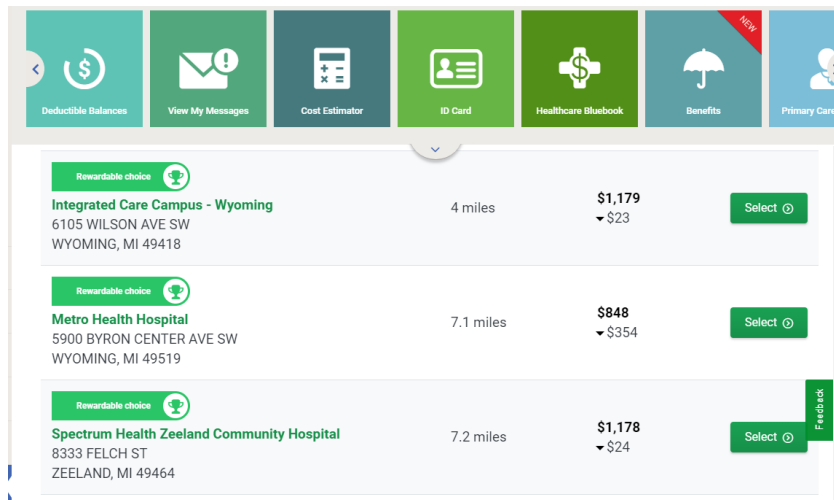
Deductible Balances

View My Messages

Cost Estimator

ID Card

Healthcare Bluebook

NEW

Benefits

Primary Care

Rewardable choice

Integrated Care Campus - Wyoming
6105 WILSON AVE SW
WYOMING, MI 49418

4 miles

$1,179
$23

Select

Rewardable choice

Metro Health Hospital
5900 BYRON CENTER AVE SW
WYOMING, MI 49519

7.1 miles

$848
$354

Select

Rewardable choice

Spectrum Health Zeeland Community Hospital
8333 FELCH ST
ZEELAND, MI 49464

7.2 miles

$1,178
$24

Select

Feedback